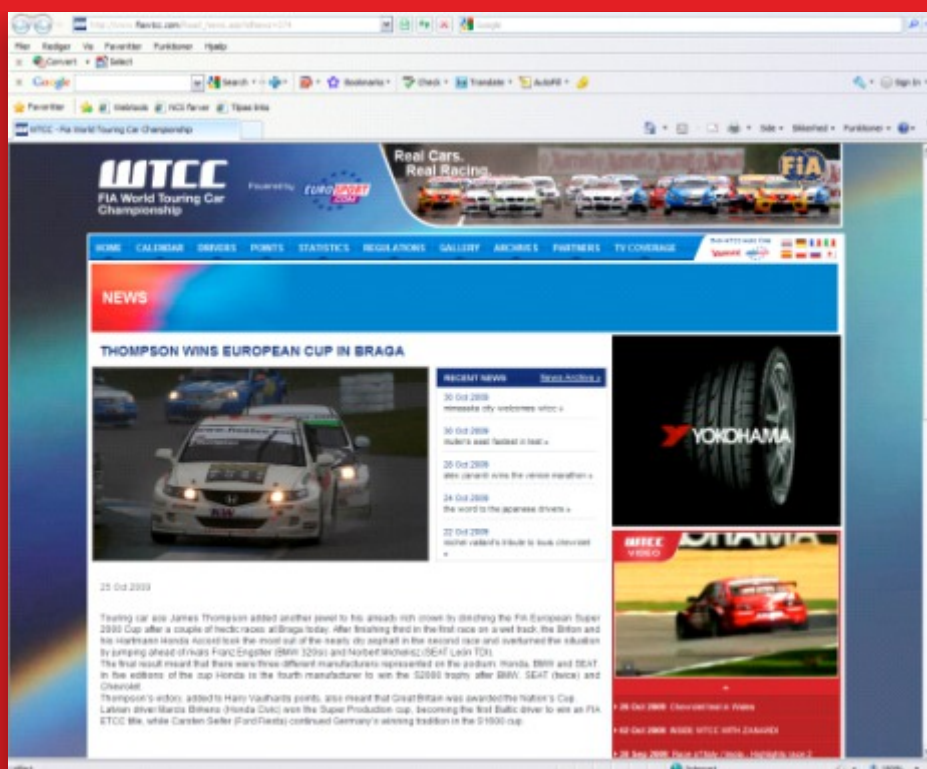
Filer Rediger Vis Favoritter Funktioner Hjælp

Convert Select

Google Search Bookmarks Check Translate AutoFill Sign In

Favoritter Webslices NCS farver Tilpas links

WTCC - Fia World Touring Car Championship

Side Sikkerhed Funktioner

WTCC FIA World Touring Car Championship

Powered by EUROSPORT .COM

Real Cars. Real Racing.

FIA

HOME CALENDAR DRIVERS POINTS STATISTICS REGULATIONS GALLERY ARCHIVES PARTNERS TV COVERAGE

NEWS

THOMPSON WINS EUROPEAN CUP IN BRAGA

RECENT NEWS News Archive »

30 Oct 2009
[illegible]

30 Oct 2009
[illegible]

28 Oct 2009
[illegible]

24 Oct 2009
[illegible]

22 Oct 2009
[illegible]

YOKOHAMA

WTCC VIDEO

25 Oct 2009

Touring car ace James Thompson added another jewel to his already rich crown by clinching the FIA European Super 2000 Cup after a couple of hectic races at Braga today. After finishing third in the first race on a wet track, the Briton and his Hartmann Honda Accord took the most out of the nearly dry asphalt in the second race and overturned the situation by jumping ahead of rivals Franz Engstler (BMW 320si) and Norbert Michelisz (SEAT León TDI).
The final result meant that there were three different manufacturers represented on the podium: Honda, BMW and SEAT. In five editions of the cup Honda is the fourth manufacturer to win the S2000 trophy after BMW, SEAT (twice) and Chevrolet.
Thompson's victory, added to Harry Vaulkhard's points, also meant that Great Britain was awarded the Nation's Cup. Latvian driver Marcis Birkens (Honda Civic) won the Super Production cup, becoming the first Baltic driver to win an FIA ETCC title, while Carsten Seifer (Ford Fiesta) continued Germany's winning tradition in the S1600 cup.

28 Oct 2009 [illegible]
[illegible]
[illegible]